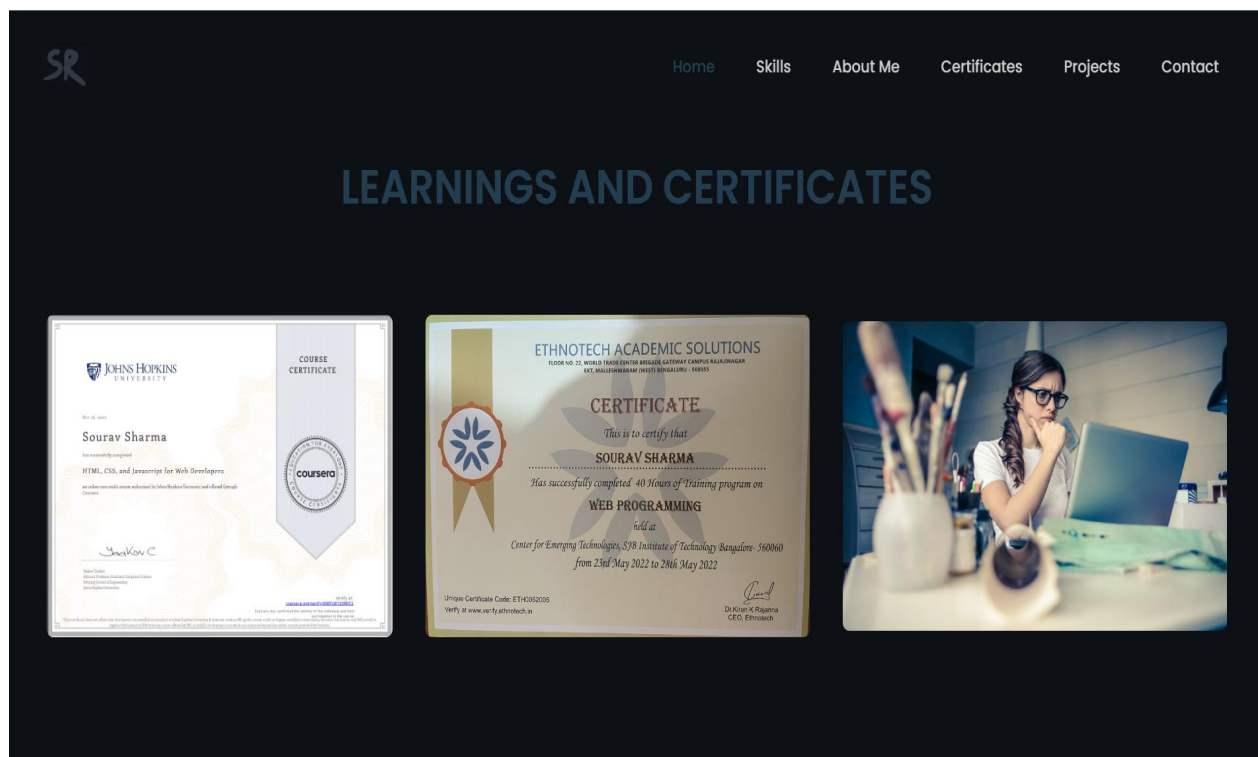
SR

Home Skills About Me Certificates Projects Contact

LEARNINGS AND CERTIFICATES

JOHNS HOPKINS UNIVERSITY

COURSE CERTIFICATE

Sourav Sharma

has successfully completed

HTML, CSS, and Javascript for Web Developers

coursera

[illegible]

ETHNOTECH ACADEMIC SOLUTIONS

FLOOR NO. 22, WORLD TRADE CENTER BRIGADE GATEWAY CAMPUS RAJAJINAGAR EXT, MALLESHWARAM (WEST) BENGALURU - 560055

CERTIFICATE

This is to certify that

SOURAV SHARMA

Has successfully completed 40 Hours of Training program on

WEB PROGRAMMING

held at

Center for Emerging Technologies, SJB Institute of Technology Bangalore- 560060

from 23rd May 2022 to 28th May 2022

Unique Certificate Code: ETH0052005

Verify at www.verify.ethnotech.in

Dr.Kiran K Rajanna
CEO, Ethnotech